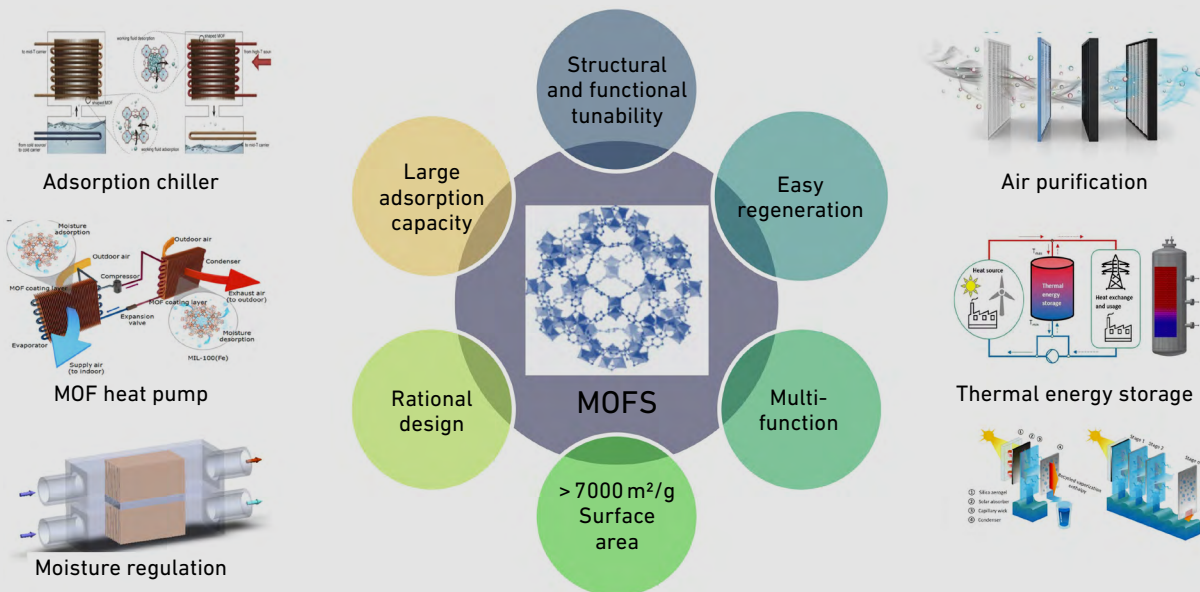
working fluid desorption

to mid-T carrier

shaped MOF

from high-T source

from cold source to cold carrier

working fluid adsorption

to mid-T carrier

Adsorption chiller

Moisture adsorption

Outdoor air

Outdoor air

Condenser

Compressor

MOF coating layer

MOF coating layer

Exhaust air (to outdoor)

Expansion valve

Moisture desorption

Evaporator

Supply air (to indoor)

MIL-100(Fe)

MOF heat pump

Moisture regulation

Structural and functional tunability

Large adsorption capacity

Easy regeneration

MOFS

Rational design

Multi-function

> 7000 m²/g Surface area

Air purification

Heat source

Thermal energy storage

Heat exchange and usage

Thermal energy storage

① Silica aerogel
② Solar absorber
③ Capillary wick
④ Condenser

Stage 1

Stage 2

Stage 3